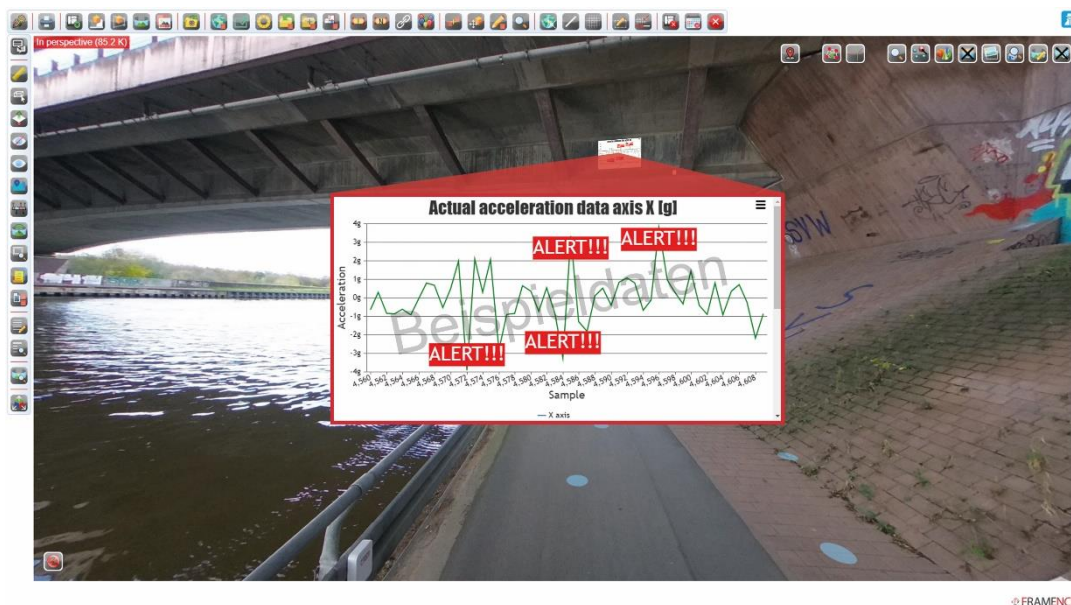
In perspective (85.2 K)

Actual acceleration data axis X [g]

4g
3g
2g
1g
0g
-1g
-2g
-3g
-4g

Acceleration

ALERT!!!
ALERT!!!
ALERT!!!
ALERT!!!

Beispieldaten

4,560 4,562 4,564 4,566 4,568 4,570 4,572 4,574 4,576 4,578 4,580 4,582 4,584 4,586 4,588 4,590 4,592 4,594 4,596 4,598 4,600 4,602 4,604 4,606 4,608

Sample

— X axis

FRAMENC